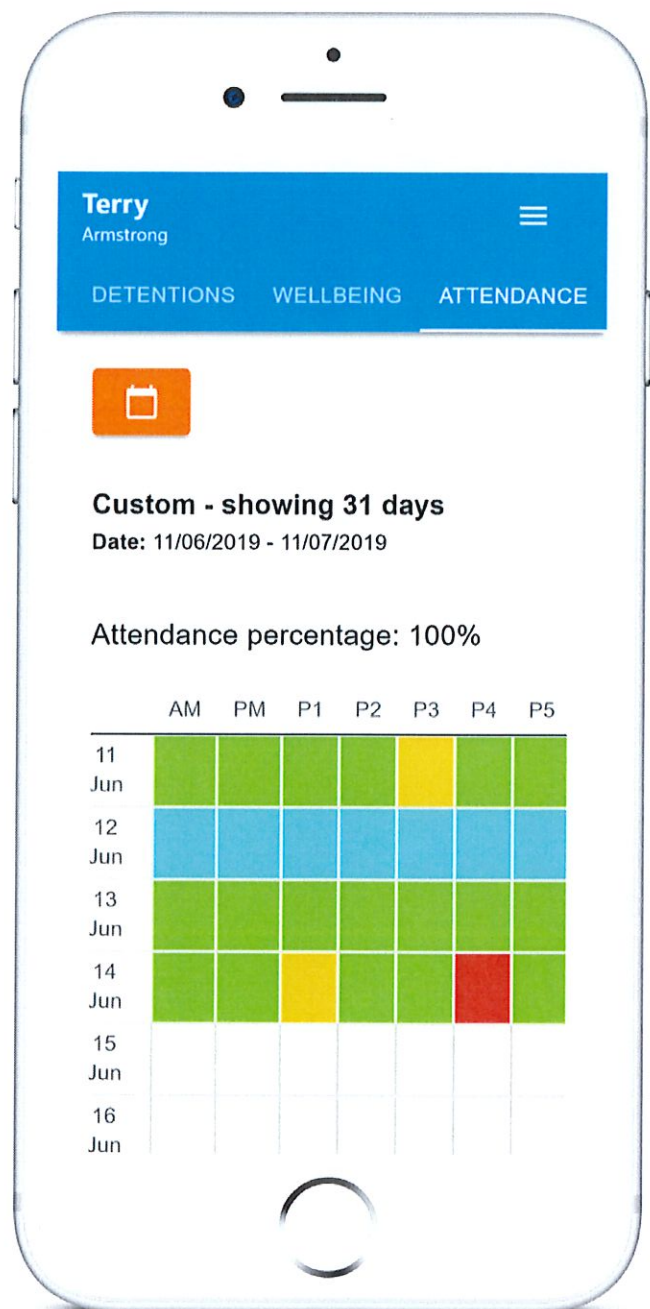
Terry
Armstrong

DETENTIONS WELLBEING ATTENDANCE

Custom - showing 31 days
Date: 11/06/2019 - 11/07/2019

Attendance percentage: 100%

| | AM | PM | P1 | P2 | P3 | P4 | P5 |
|---|---|---|---|---|---|---|---|
| 11 Jun | | | | | | | |
| 12 Jun | | | | | | | |
| 13 Jun | | | | | | | |
| 14 Jun | | | | | | | |
| 15 Jun | | | | | | | |
| 16 Jun | | | | | | | |